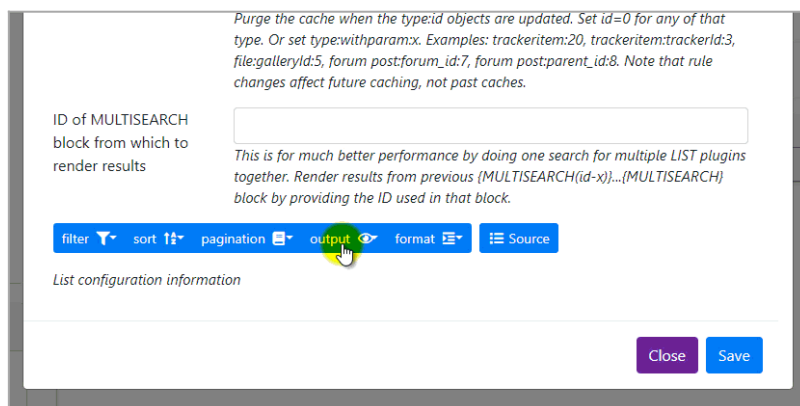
Purge the cache when the type:id objects are updated. Set id=0 for any of that type. Or set type:withparam:x. Examples: trackeritem:20, trackeritem:trackerId:3, file:galleryId:5, forum post:forum_id:7, forum post:parent_id:8. Note that rule changes affect future caching, not past caches.

ID of MULTISEARCH block from which to render results

This is for much better performance by doing one search for multiple LIST plugins together. Render results from previous {MULTISEARCH(id-x)}...{MULTISEARCH} block by providing the ID used in that block.

filter sort pagination output format Source

List configuration information

Close Save